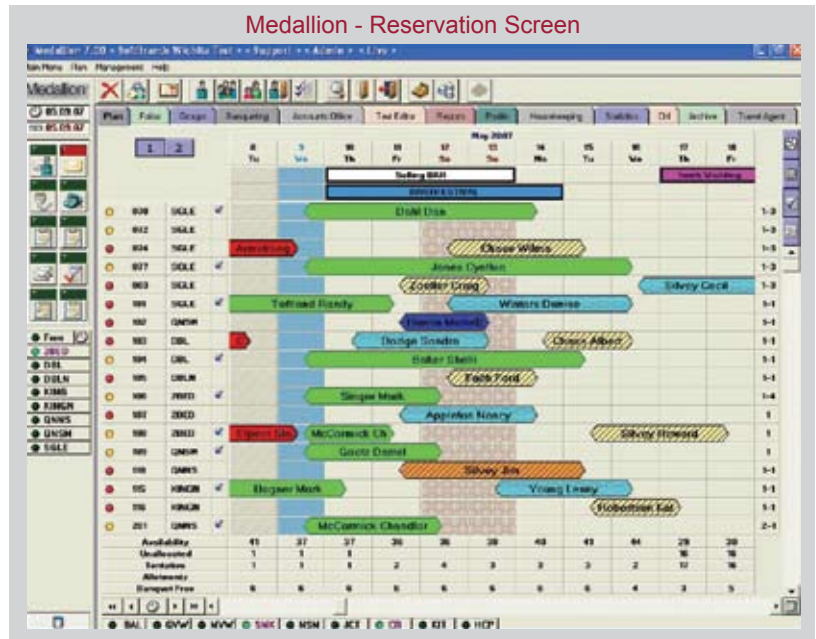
Medallion - Reservation Screen

Medallion 7.20 • Softbrands Wichita Test • • Support • • Admin • • Live •

Main Menu Plan Management Help

Medallion

05 09 07

05 09 07

Plan | Folio | Groups | Banqueting | Accounts Office | Text Editor | Reports | Profile | Housekeeping | Statistics | Ctrl | Archive | Travel Agent

1 | 2

May 2007

8 Tu | 9 We | 10 Th | 11 Fr | 12 Sa | 13 Su | 14 Mo | 15 Tu | 16 We | 17 Th | 18 Fr

Selling BAR

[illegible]

Smith Wedding

| | Room | Type | | |
|---|---|---|---|---|
| | 830 | SGLE | ✓ | Dahl Dan | 1-3 |
| | 832 | SGLE | | | 1-3 |
| | 834 | SGLE | | Armstrong | Chase Wilens | 1-5 |
| | 837 | SGLE | ✓ | Jones Cynthia | 1-3 |
| | 863 | SGLE | | Zoeller Craig | Silvey Cecil | 1-3 |
| | 999 | SGLE | ✓ | Tolland Randy | Winters Denise | 1-1 |
| | 102 | QNSM | | Hanna Michell | 1-1 |
| | 103 | DBL | | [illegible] | Dodge Sandra | Chase Albert | 1-1 |
| | 104 | DBL | ✓ | Baker Stella | 1-1 |
| | 105 | DBLN | | Faith Ford | 1-1 |
| | 106 | 2BED | ✓ | Singer Mark | 1-4 |
| | 107 | 2BED | | Appleton Nancy | 1 |
| | 108 | 2BED | ✓ | Espero Sh | McCormick Ch | Silvey Howard | 1 |
| | 109 | QNSM | ✓ | Goetz Daniel | 1 |
| | 110 | QNWS | | Silvey Jim | 1-1 |
| | 115 | KINGN | ✓ | Begaw Mark | Young Lenny | 1-1 |
| | 116 | KINGN | | Robertson Sal | 1-1 |
| | 201 | QNWS | ✓ | McCormick Chandler | 2-1 |

Free
2BED
DBL
DBLN
KING
KINGN
QNWS
QNSM
SGLE

| Availability | 41 | 37 | 37 | 36 | 36 | 38 | 40 | 41 | 44 | 29 | 30 |
|---|---|---|---|---|---|---|---|---|---|---|---|
| Unallocated | 1 | 1 | 1 | | | | | | | 16 | 16 |
| Tentative | 1 | 1 | 1 | 2 | 4 | 3 | 3 | 3 | 2 | 17 | 16 |
| Allotments | | | | | | | | | | | |
| Banquet Free | 6 | 6 | 6 | 6 | 6 | 6 | 6 | 6 | 4 | 3 | 3 |

BAL | GVW | NVW | SNK | NSM | JCT | CR | KIT | HCP